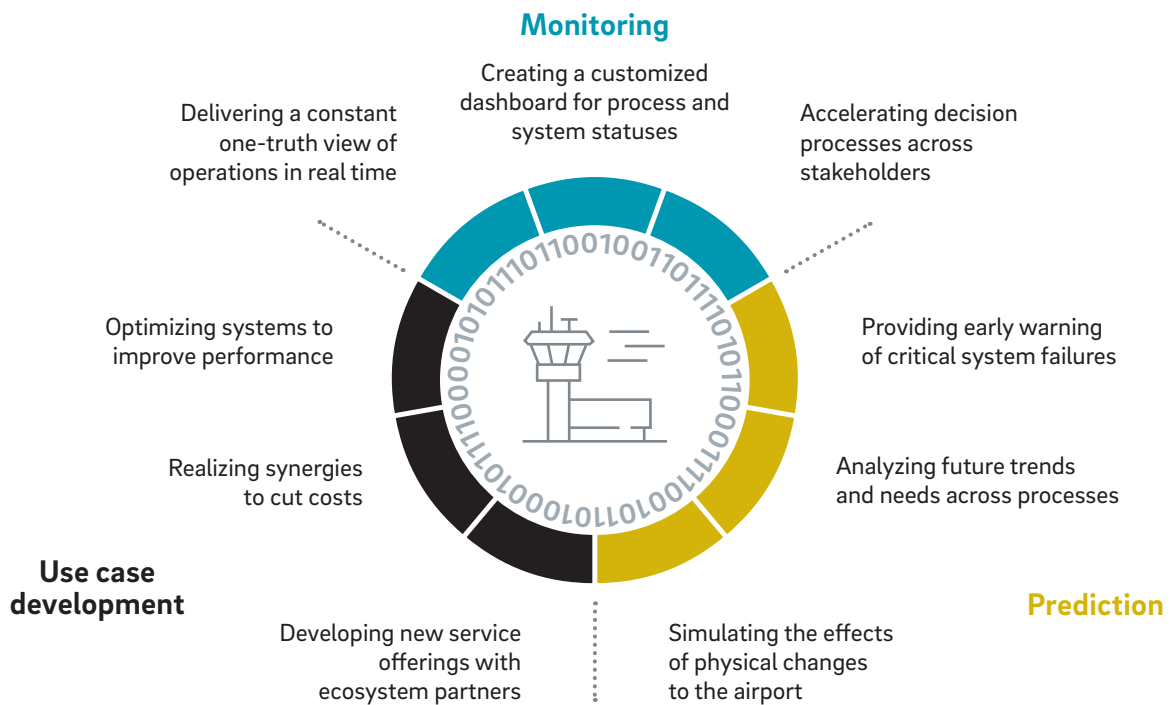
Monitoring

Creating a customized dashboard for process and system statuses

Delivering a constant one-truth view of operations in real time

Accelerating decision processes across stakeholders

Optimizing systems to improve performance

Providing early warning of critical system failures

Realizing synergies to cut costs

Analyzing future trends and needs across processes

Use case development

Prediction

Developing new service offerings with ecosystem partners

Simulating the effects of physical changes to the airport